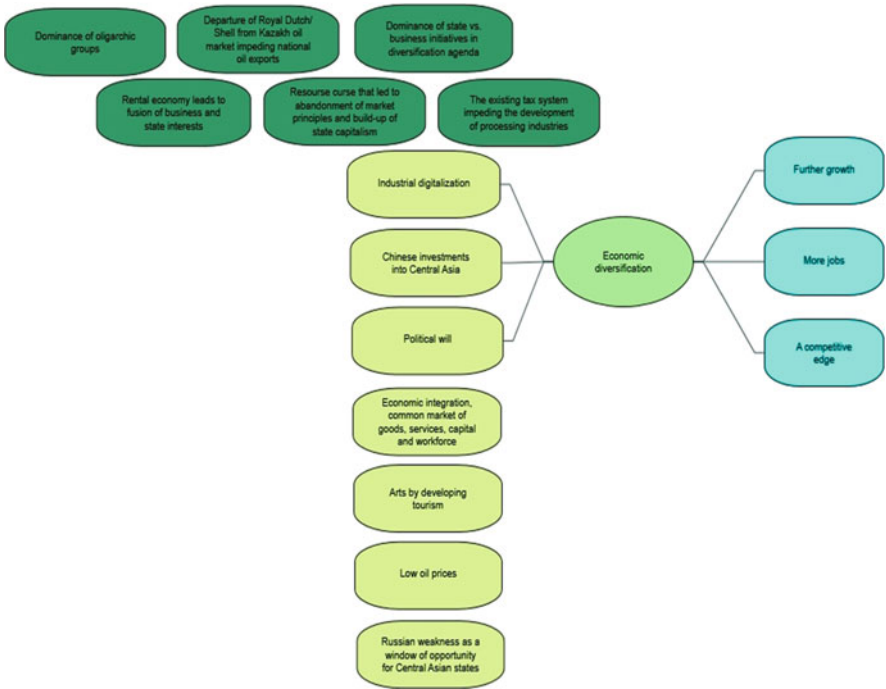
Dominance of oligarchic groups

Departure of Royal Dutch/ Shell from Kazakh oil market impeding national oil exports

Dominance of state vs. business initiatives in diversification agenda

Rental economy leads to fusion of business and state interests

Resourse curse that led to abandonment of market principles and build-up of state capitalism

The existing tax system impeding the development of processing industries

Industrial digitalization

Chinese investments into Central Asia

Political will

Economic integration, common market of goods, services, capital and workforce

Arts by developing tourism

Low oil prices

Russian weakness as a window of opportunity for Central Asian states

Economic diversification

Further growth

More jobs

A competitive edge